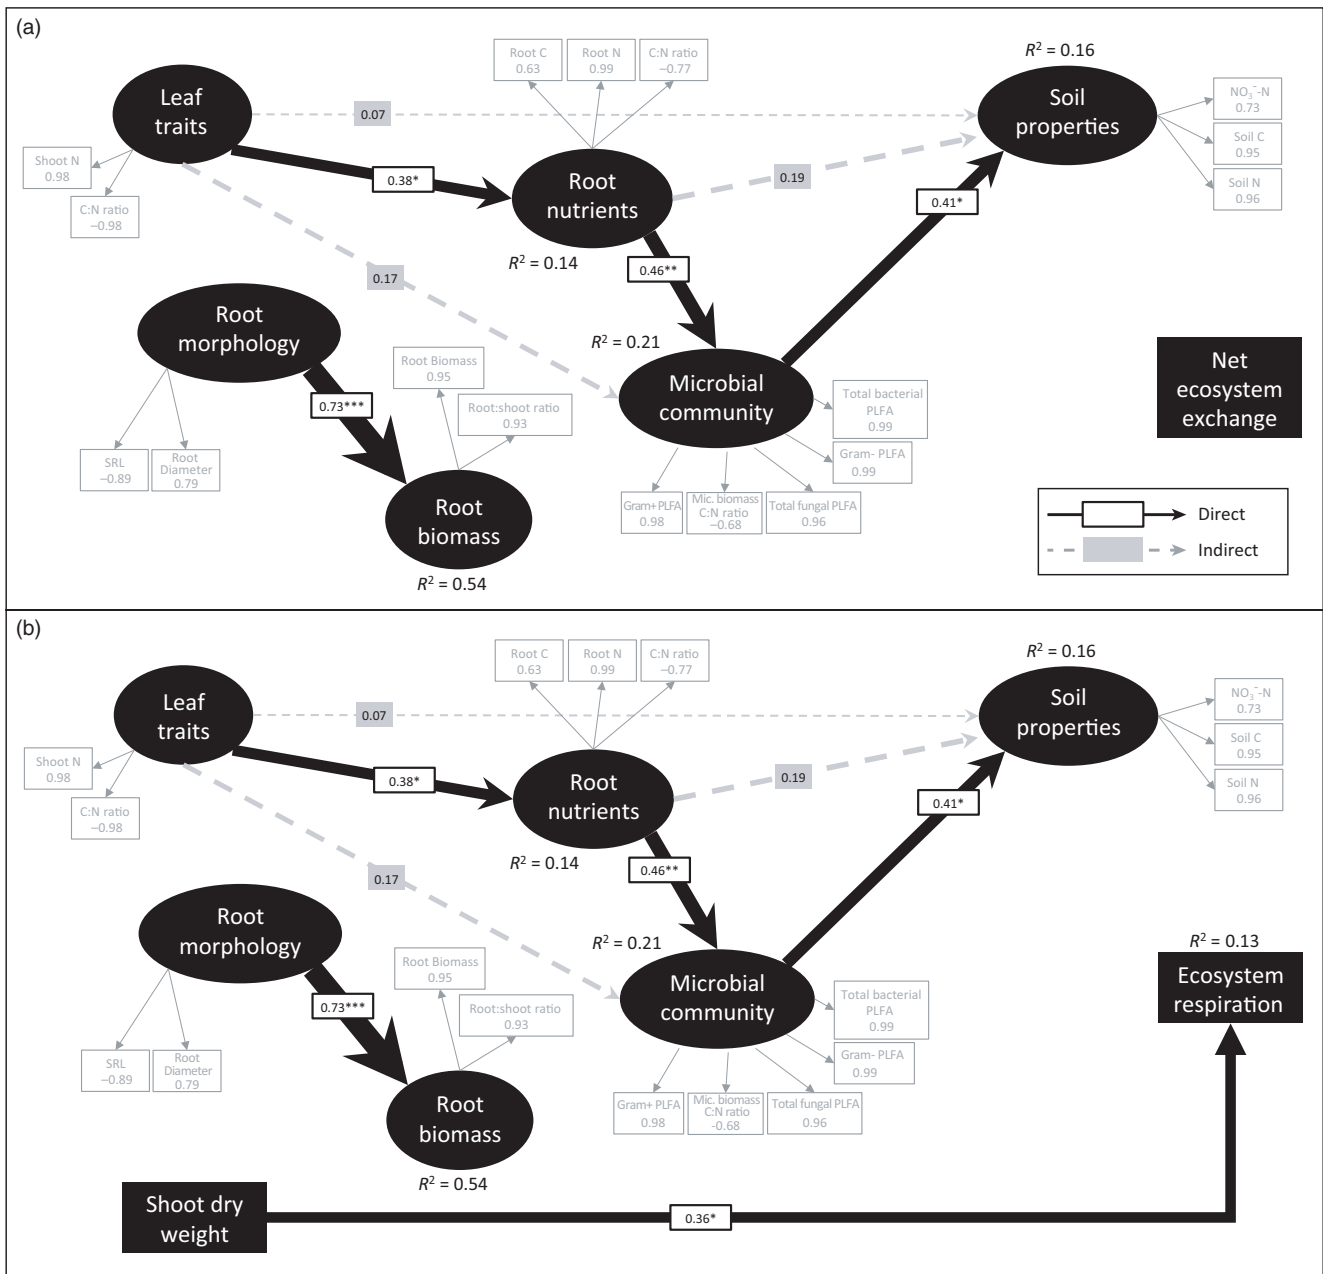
(a)

Root C
0.63

Root N
0.99

C:N ratio
−0.77

$R^2$ = 0.16

Leaf traits

0.07

Soil properties

$NO_3^-$-N
0.73

Soil C
0.95

Soil N
0.96

Shoot N
0.98

C:N ratio
−0.98

0.38*

Root nutrients

0.19

0.41*

$R^2$ = 0.14

0.46**

0.17

Root morphology

$R^2$ = 0.21

Net ecosystem exchange

Root Biomass
0.95

0.73***

Root:shoot ratio
0.93

Microbial community

Total bacterial PLFA
0.99

Gram- PLFA
0.99

SRL
−0.89

Root Diameter
0.79

Root biomass

Gram+ PLFA
0.98

Mic. biomass C:N ratio
−0.68

Total fungal PLFA
0.96

Direct

Indirect

$R^2$ = 0.54

(b)

Root C
0.63

Root N
0.99

C:N ratio
−0.77

$R^2$ = 0.16

Leaf traits

0.07

Soil properties

$NO_3^-$-N
0.73

Soil C
0.95

Soil N
0.96

Shoot N
0.98

C:N ratio
−0.98

0.38*

Root nutrients

0.19

0.41*

$R^2$ = 0.14

0.46**

0.17

Root morphology

$R^2$ = 0.21

$R^2$ = 0.13

Ecosystem respiration

Root Biomass
0.95

0.73***

Root:shoot ratio
0.93

Microbial community

Total bacterial PLFA
0.99

Gram- PLFA
0.99

SRL
−0.89

Root Diameter
0.79

Root biomass

Gram+ PLFA
0.98

Mic. biomass C:N ratio
-0.68

Total fungal PLFA
0.96

$R^2$ = 0.54

Shoot dry weight

0.36*